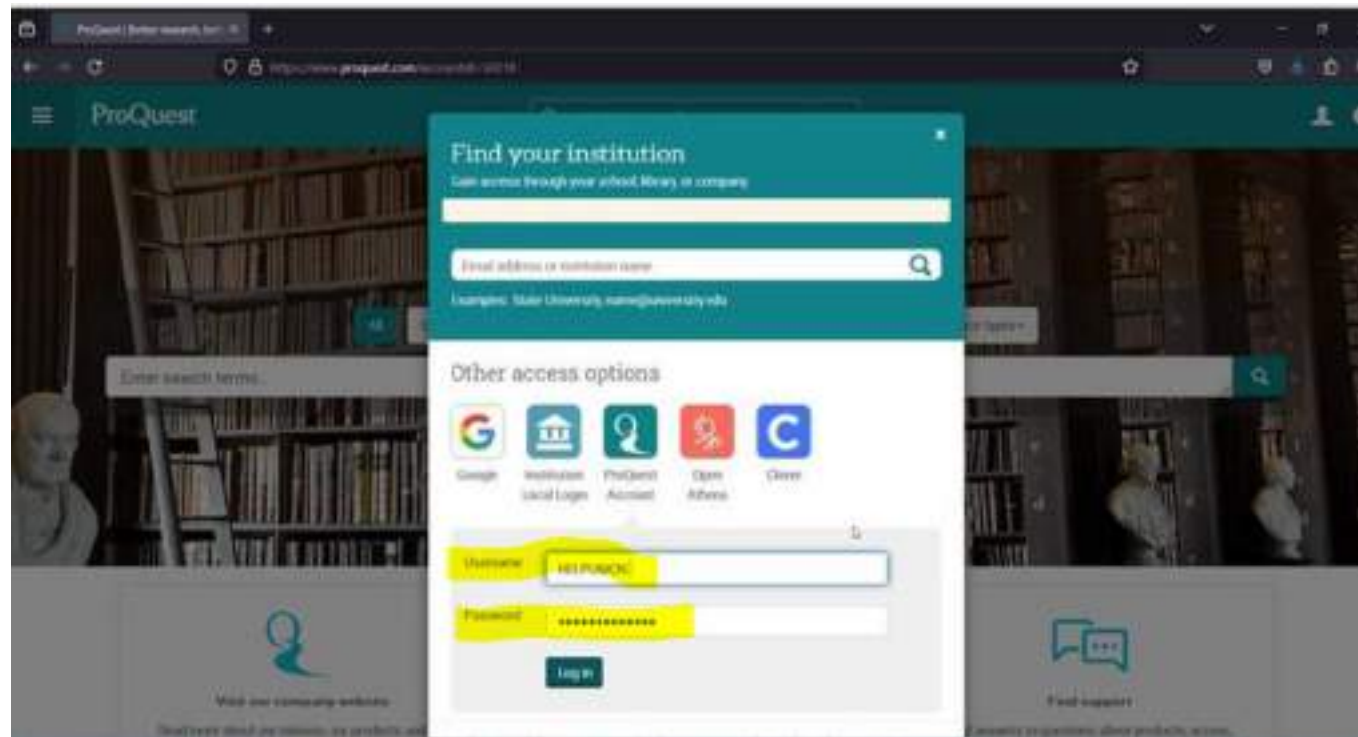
ProQuest | Better research, bet

https://www.proquest.com/accountid=10014

ProQuest

Find your institution
Gain access through your school, library, or company

Email address or institution name

Examples: State University, name@university.edu

Other access options

Google
Institution Local Login
ProQuest Account
Open Athens
Clever

Username HIIPUNJCN

Password ••••••••••••••

Log in

Enter search terms...

Visit our company website

Find support

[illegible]